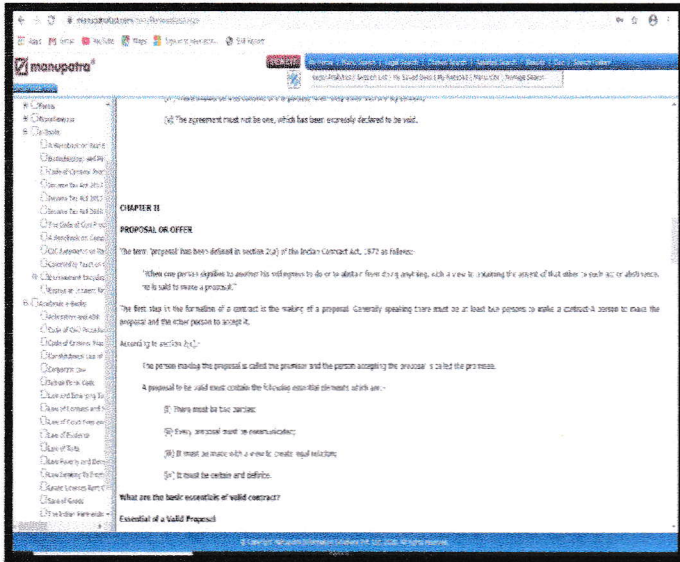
manupatra

(v) The agreement must not be one, which has been expressly declared to be void.

CHAPTER II

PROPOSAL OR OFFER

The term 'proposal' has been defined in section 2(a) of the Indian Contract Act, 1872 as follows:

"When one person signifies to another his willingness to do or to abstain from doing anything, with a view to obtaining the assent of that other to such act or abstinence, he is said to make a proposal."

The first step in the formation of a contract is the making of a proposal. Generally speaking there must be at least two persons to make a contract. A person to make the proposal and the other person to accept it.

According to section 2(c):-

The person making the proposal is called the promisor and the person accepting the proposal is called the promisee.

A proposal to be valid must contain the following essential elements which are:-

(i) There must be two parties;

(ii) Every proposal must be communicated;

(iii) It must be made with a view to create legal relations;

(iv) It must be certain and definite.

What are the basic essentials of valid contract?

Essential of a Valid Proposal

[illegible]